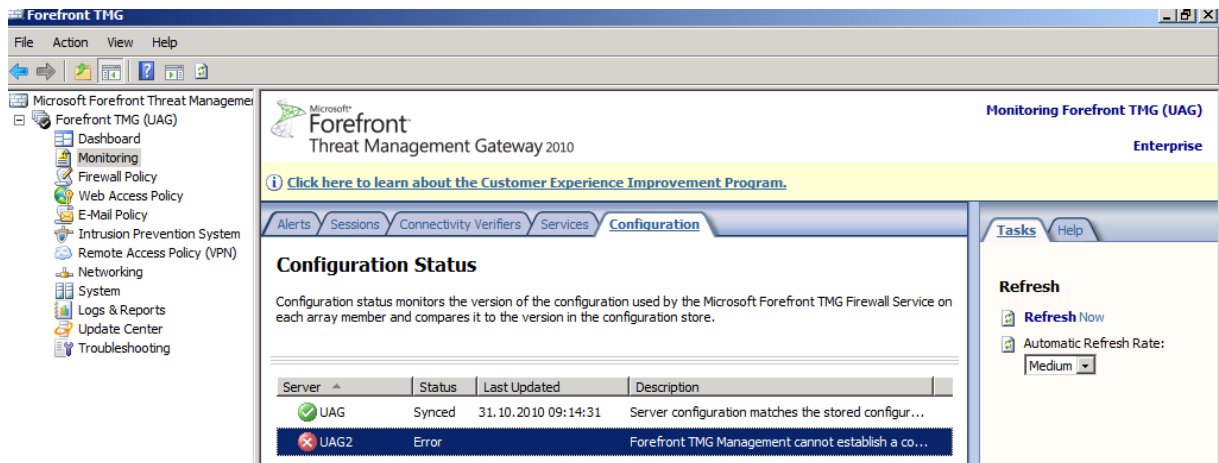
Forefront TMG

File Action View Help

Microsoft Forefront Threat Managemen
Forefront TMG (UAG)
Dashboard
Monitoring
Firewall Policy
Web Access Policy
E-Mail Policy
Intrusion Prevention System
Remote Access Policy (VPN)
Networking
System
Logs & Reports
Update Center
Troubleshooting

Microsoft® Forefront Threat Management Gateway 2010

Monitoring Forefront TMG (UAG)

Enterprise

Click here to learn about the Customer Experience Improvement Program.

Alerts | Sessions | Connectivity Verifiers | Services | Configuration

Configuration Status

Configuration status monitors the version of the configuration used by the Microsoft Forefront TMG Firewall Service on each array member and compares it to the version in the configuration store.

| Server | Status | Last Updated | Description |
|---|---|---|---|
| UAG | Synced | 31.10.2010 09:14:31 | Server configuration matches the stored configur... |
| UAG2 | Error | | Forefront TMG Management cannot establish a co... |

Tasks | Help

Refresh

Refresh Now

Automatic Refresh Rate:

Medium